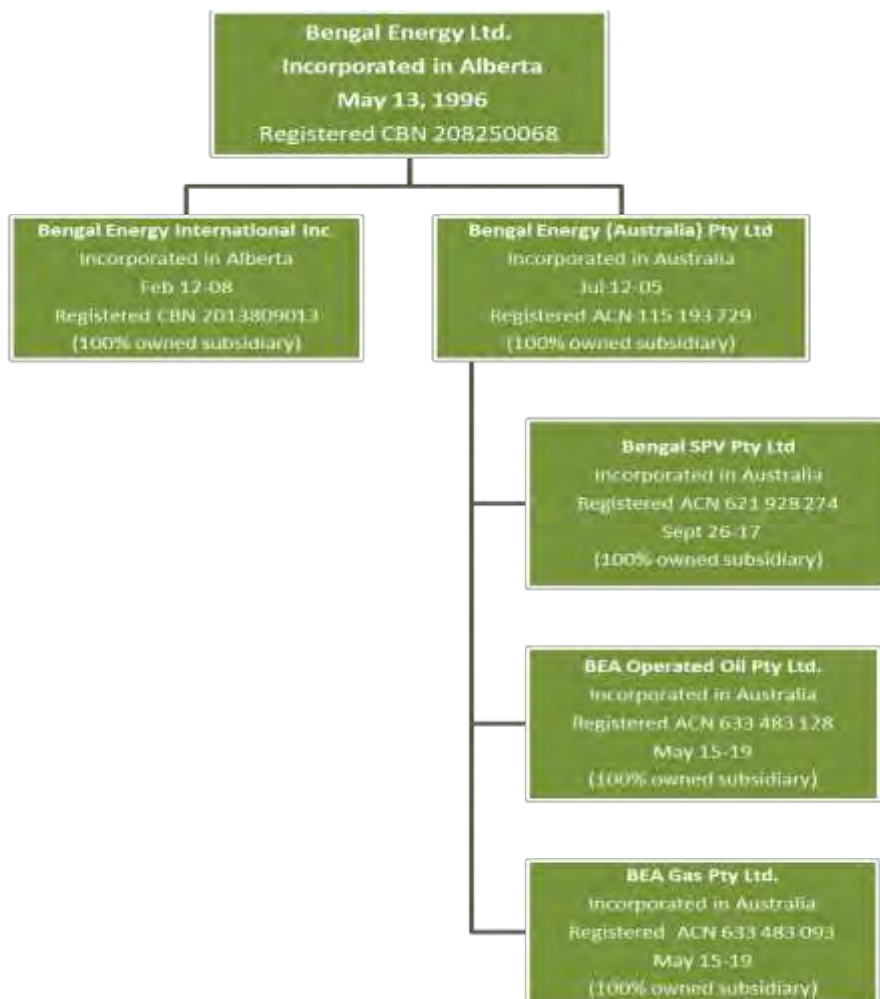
Bengal Energy Ltd.
Incorporated in Alberta
May 13, 1996
Registered CBN 208250068

Bengal Energy International Inc
Incorporated in Alberta
Feb 12-08
Registered CBN 2013809013
(100% owned subsidiary)

Bengal Energy (Australia) Pty Ltd
Incorporated in Australia
Jul-12-05
Registered ACN 115 193 729
(100% owned subsidiary)

Bengal SPV Pty Ltd
Incorporated in Australia
Registered ACN 621 928 274
Sept 26-17
(100% owned subsidiary)

BEA Operated Oil Pty Ltd.
Incorporated in Australia
Registered ACN 633 483 128
May 15-19
(100% owned subsidiary)

BEA Gas Pty Ltd.
Incorporated in Australia
Registered ACN 633 483 093
May 15-19
(100% owned subsidiary)